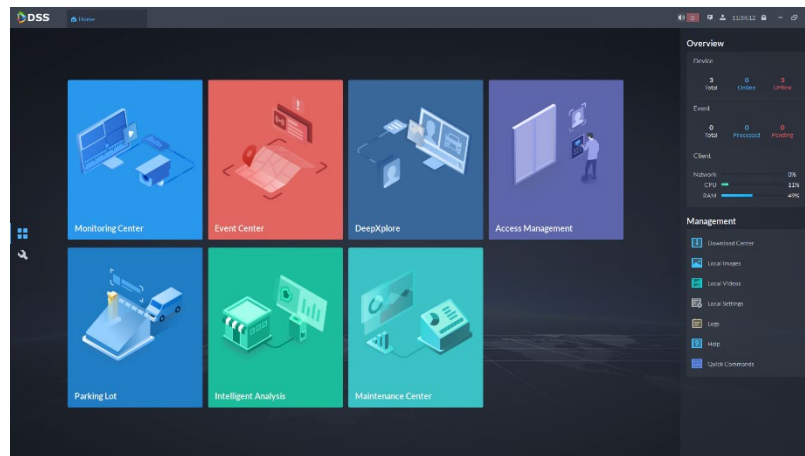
DSS
Home
11:34:12

Monitoring Center
Event Center
DeepXplore
Access Management
Parking Lot
Intelligent Analysis
Maintenance Center

Overview
Device
3 Total
0 Online
3 Offline
Event
0 Total
0 Processed
0 Pending
Client
Network 0%
CPU 11%
RAM 49%

Management
Download Center
Local Images
Local Videos
Local Settings
Logs
Help
Quick Commands